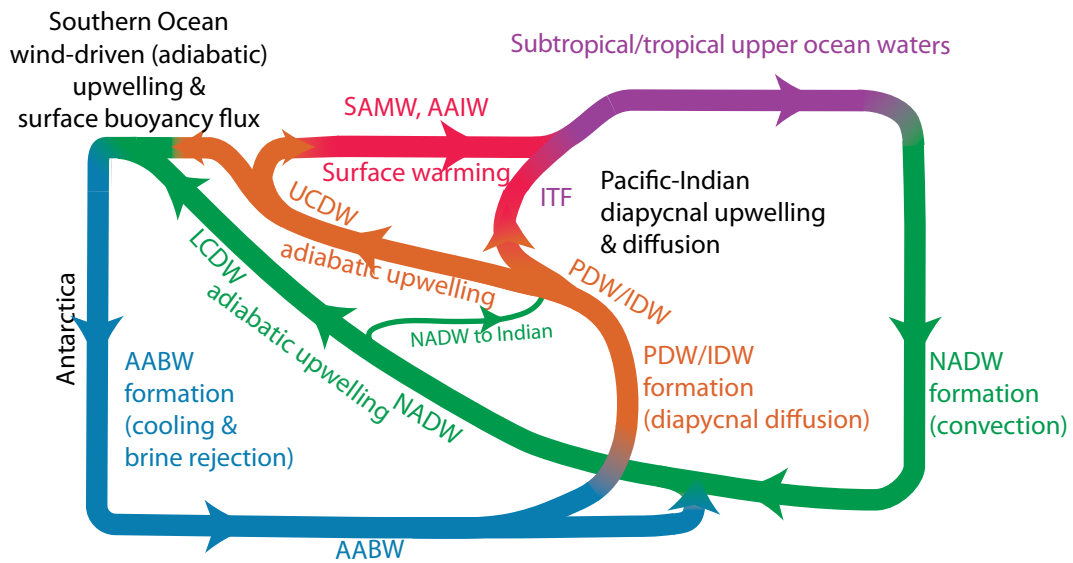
Southern Ocean wind-driven (adiabatic) upwelling & surface buoyancy flux

Subtropical/tropical upper ocean waters

SAMW, AAIW

Surface warming

ITF

Pacific-Indian diapycnal upwelling & diffusion

UCDW

adiabatic upwelling

LCDW

adiabatic upwelling

NADW

NADW to Indian

PDW/IDW

PDW/IDW formation (diapycnal diffusion)

NADW formation (convection)

Antarctica

AABW formation (cooling & brine rejection)

AABW